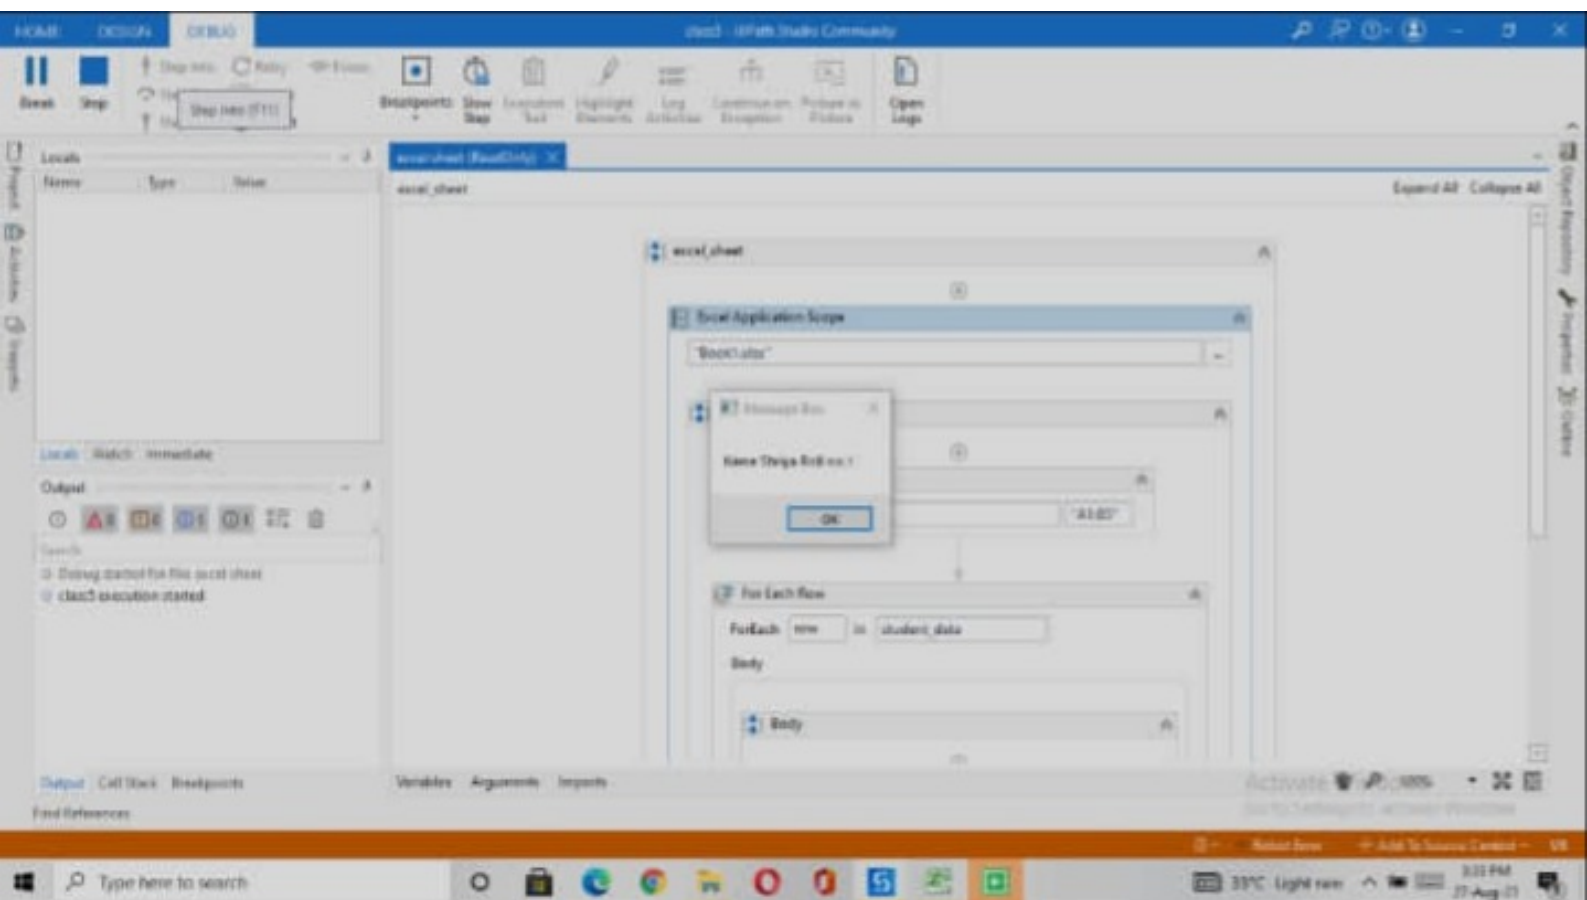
HOME DESIGN DEBUG

class3 - UiPath Studio Community

Break Stop Step Into Retry Focus Step Into (F11) Breakpoints Slow Step Execution Trail Highlight Elements Log Activities Continue on Exception Picture in Picture Open Logs

Locals

| Name | Type | Value |
|---|---|---|

Locals Watch Immediate

Output

Search

Debug started for file: excel sheet

class3 execution started

Output Call Stack Breakpoints

Find References

excel sheet (ReadOnly)

excel_sheet

Expand All Collapse All

excel_sheet

Excel Application Scope

"Book1.xlsx"

Message Box

Name Shriya Roll no 1

OK

"A1:B3"

For Each Row

ForEach row in student_data

Body

Body

Variables Arguments Imports

Activate

100%

Type here to search

33°C Light rain

3:33 PM

27-Aug-21